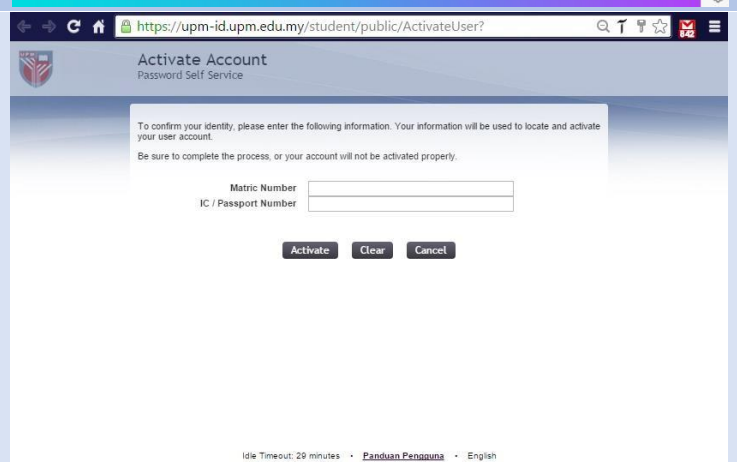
https://upm-id.upm.edu.my/student/public/ActivateUser?

Activate Account
Password Self Service

To confirm your identity, please enter the following information. Your information will be used to locate and activate your user account.

Be sure to complete the process, or your account will not be activated properly.

Matric Number
IC / Passport Number

Activate Clear Cancel

Idle Timeout: 29 minutes • Panduan Pengguna • English